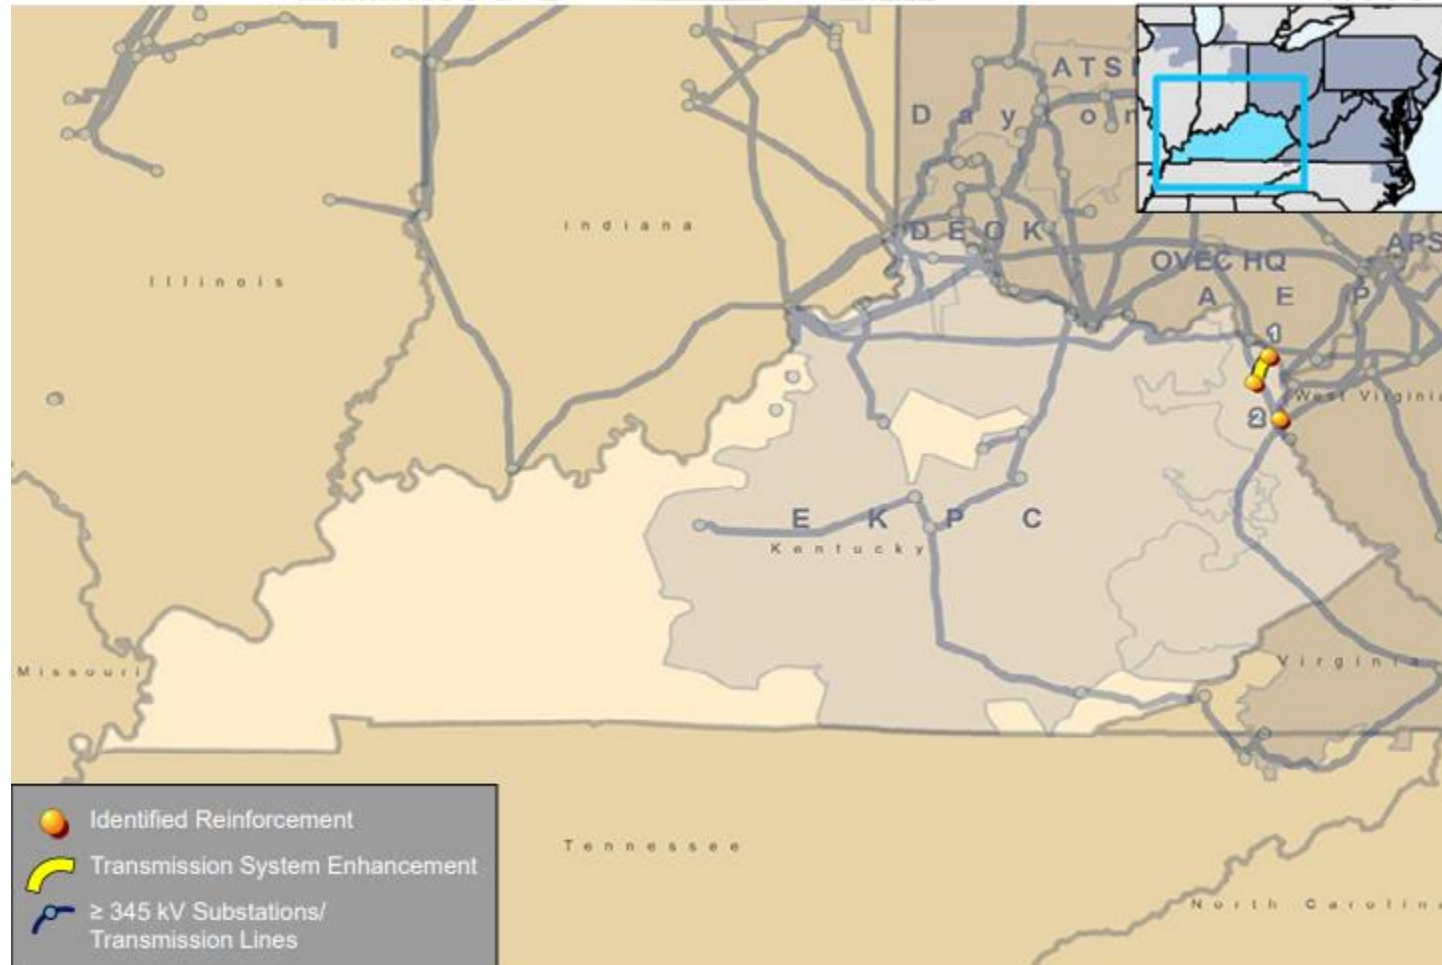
ATSI
Dayton
Indiana
Illinois
DEOK
OVEC HQ
APS
AEP
1
West Virginia
2
EKPC
Kentucky
Missouri
Virginia
Tennessee
North Carolina

Identified Reinforcement
Transmission System Enhancement
≥ 345 kV Substations/ Transmission Lines